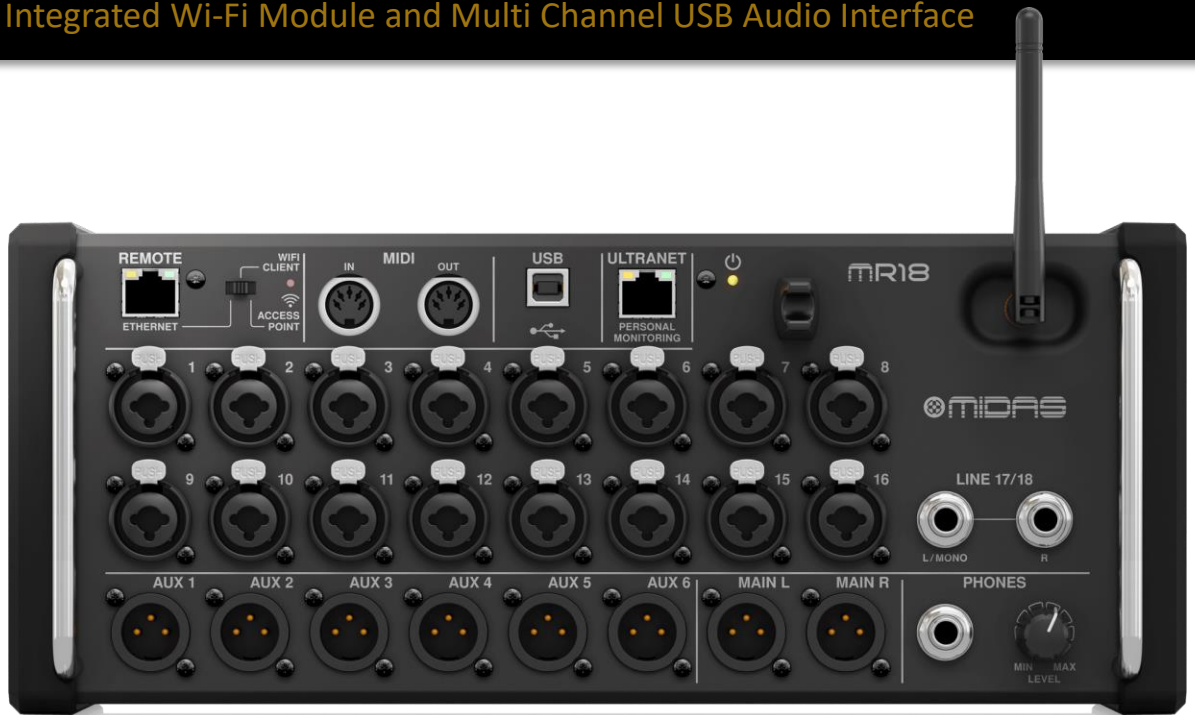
Integrated Wi-Fi Module and Multi Channel USB Audio Interface

REMOTE
WIFI CLIENT
ACCESS POINT
ETHERNET
MIDI
IN
OUT
USB
ULTRANET
PERSONAL MONITORING
MR18

PUSH 1
PUSH 2
PUSH 3
PUSH 4
PUSH 5
PUSH 6
PUSH 7
PUSH 8
MIDAS

PUSH 9
PUSH 10
PUSH 11
PUSH 12
PUSH 13
PUSH 14
PUSH 15
PUSH 16
LINE 17/18
L/MONO
R

AUX 1
AUX 2
AUX 3
AUX 4
AUX 5
AUX 6
MAIN L
MAIN R
PHONES
MIN
MAX
LEVEL